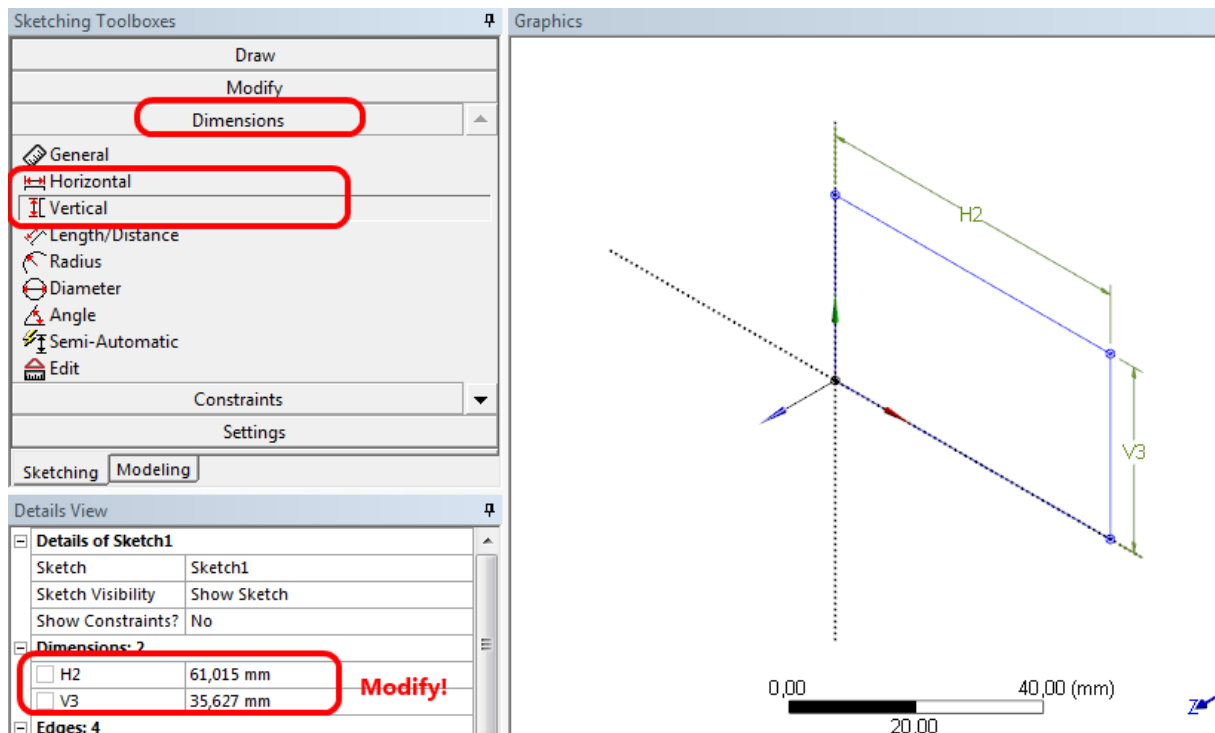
Sketching Toolboxes

Draw

Modify

Dimensions

General

Horizontal

Vertical

Length/Distance

Radius

Diameter

Angle

Semi-Automatic

Edit

Constraints

Settings

Sketching | Modeling

Details View

| Details of Sketch1 | |
|---|---|
| Sketch | Sketch1 |
| Sketch Visibility | Show Sketch |
| Show Constraints? | No |
| Dimensions: 2 | |
| H2 | 61,015 mm |
| V3 | 35,627 mm |
| Edges: 4 | |

Modify!

Graphics

H2

V3

0,00

40,00 (mm)

20,00

Z